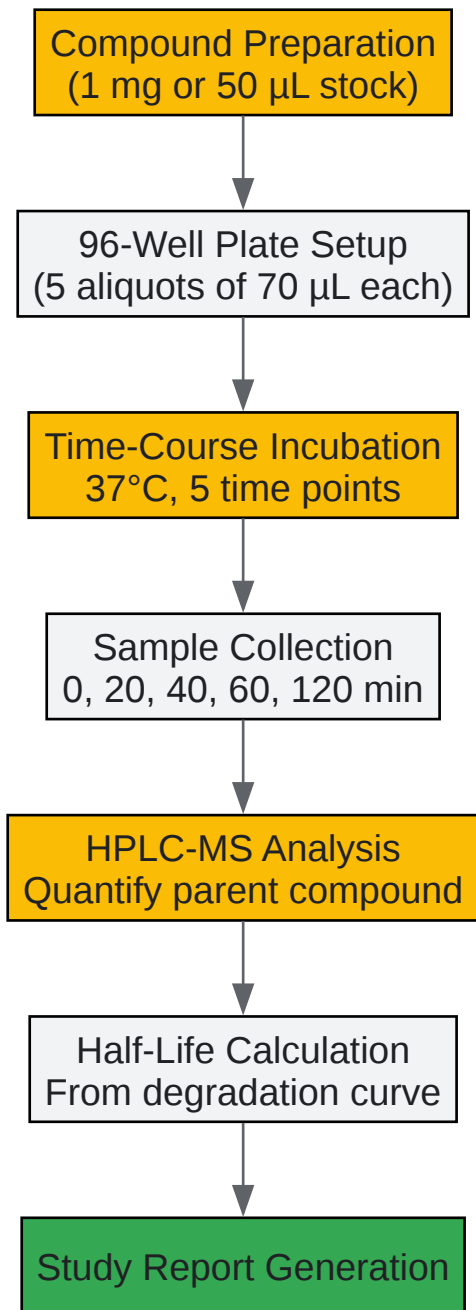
Compound Preparation
(1 mg or 50 µL stock)

96-Well Plate Setup
(5 aliquots of 70 µL each)

Time-Course Incubation
37°C, 5 time points

Sample Collection
0, 20, 40, 60, 120 min

HPLC-MS Analysis
Quantify parent compound

Half-Life Calculation
From degradation curve

Study Report Generation